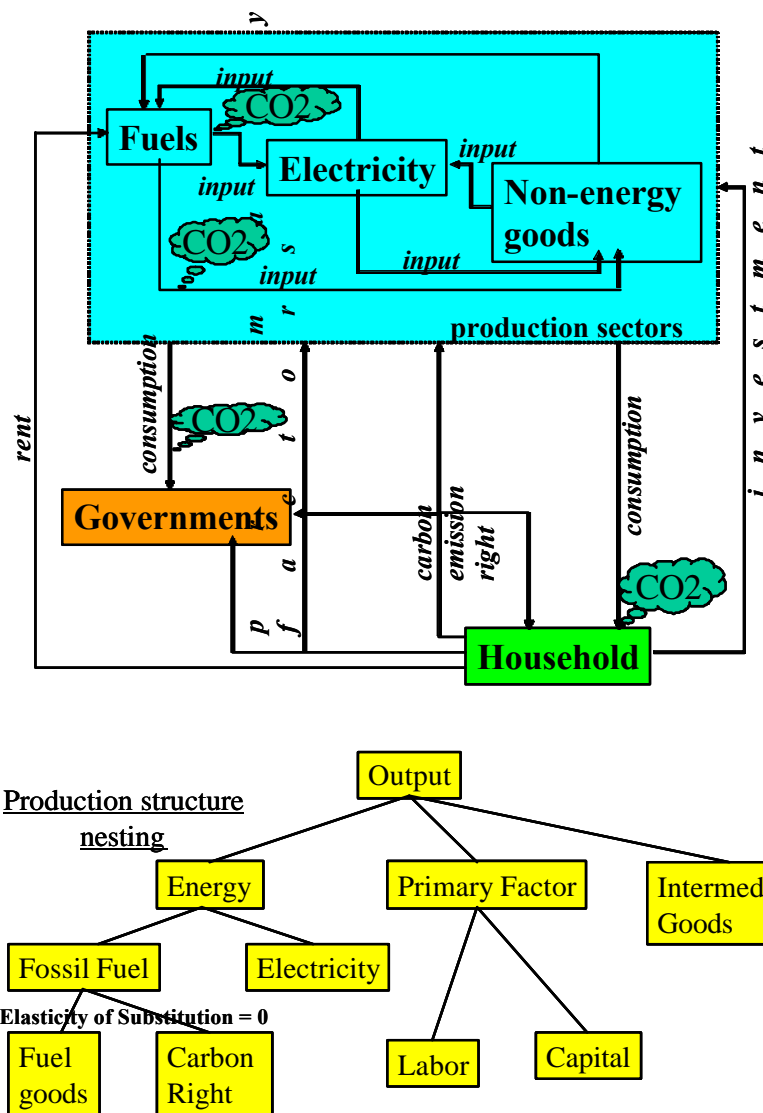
y

input
CO2
Fuels
Electricity
input
input
Non-energy goods
CO2
input
input
production sectors

rent

consumption
CO2

Governments

p f a c t o r s m a r

carbon emission right

consumption

i n v e s t m e n t

CO2

Household

Production structure nesting

Output
Energy
Primary Factor
Intermed Goods
Fossil Fuel
Electricity
Elasticity of Substitution = 0
Fuel goods
Carbon Right
Labor
Capital